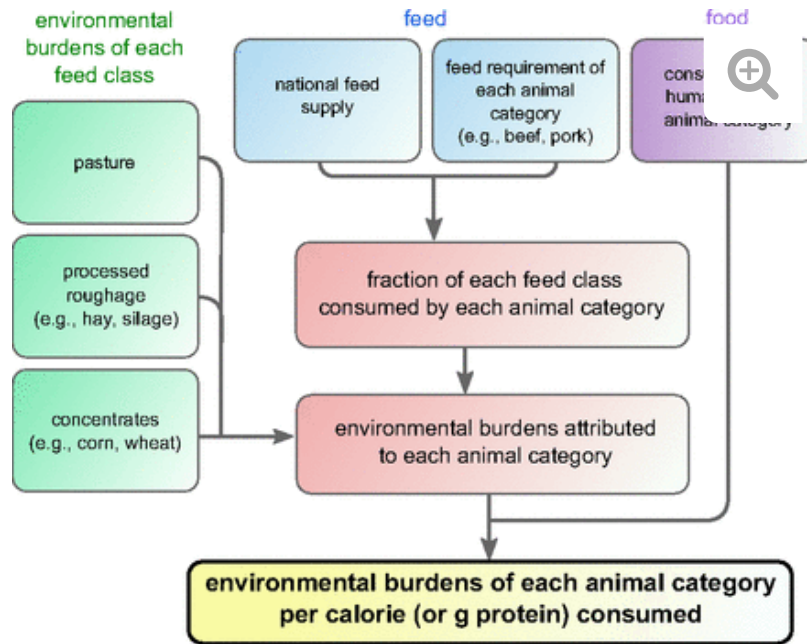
environmental burdens of each feed class

feed

food

national feed supply

feed requirement of each animal category (e.g., beef, pork)

cons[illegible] huma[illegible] anima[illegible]

pasture

processed roughage (e.g., hay, silage)

concentrates (e.g., corn, wheat)

fraction of each feed class consumed by each animal category

environmental burdens attributed to each animal category

environmental burdens of each animal category per calorie (or g protein) consumed